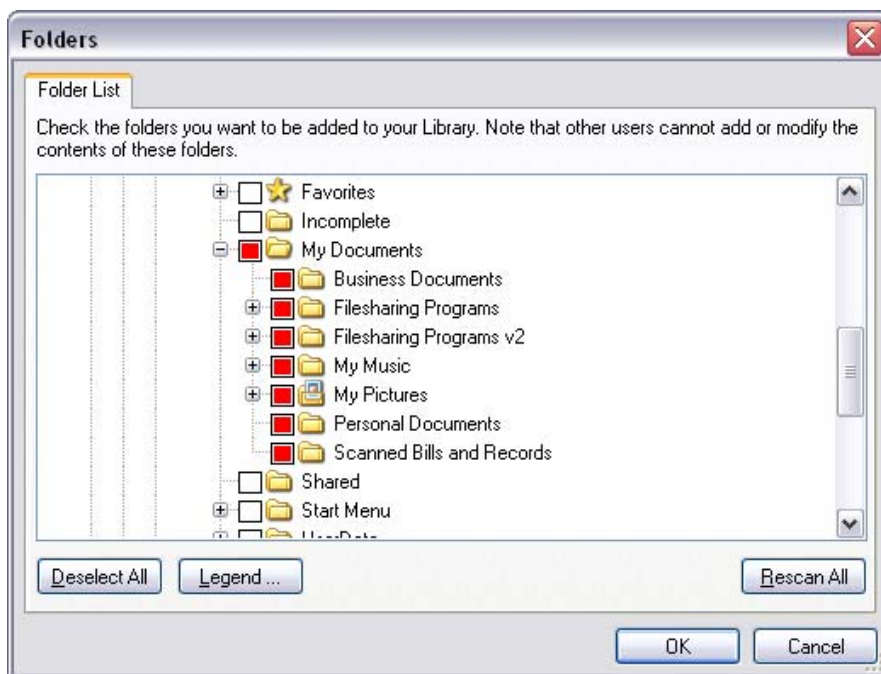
Folders

Folder List

Check the folders you want to be added to your Library. Note that other users cannot add or modify the contents of these folders.

Favorites
Incomplete
My Documents
Business Documents
Filesharing Programs
Filesharing Programs v2
My Music
My Pictures
Personal Documents
Scanned Bills and Records
Shared
Start Menu
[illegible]

Deselect All
Legend ...
Rescan All

OK
Cancel